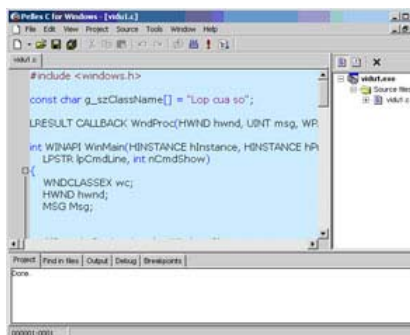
Pelles C for Windows - [vidu1.c]
File Edit View Project Source Tools Window Help
vidu1.c
#include <windows.h>

const char g_szClassName[] = "Lop cua so";

LRESULT CALLBACK WndProc(HWND hwnd, UINT msg, WP

int WINAPI WinMain(HINSTANCE hInstance, HINSTANCE hP
LPSTR lpCmdLine, int nCmdShow)
{
WNDCLASSEX wc;
HWND hwnd;
MSG Msg;

vidu1.exe
Source files
vidu1.c
Project Find in files Output Debug Breakpoints
Done.
00001:0001